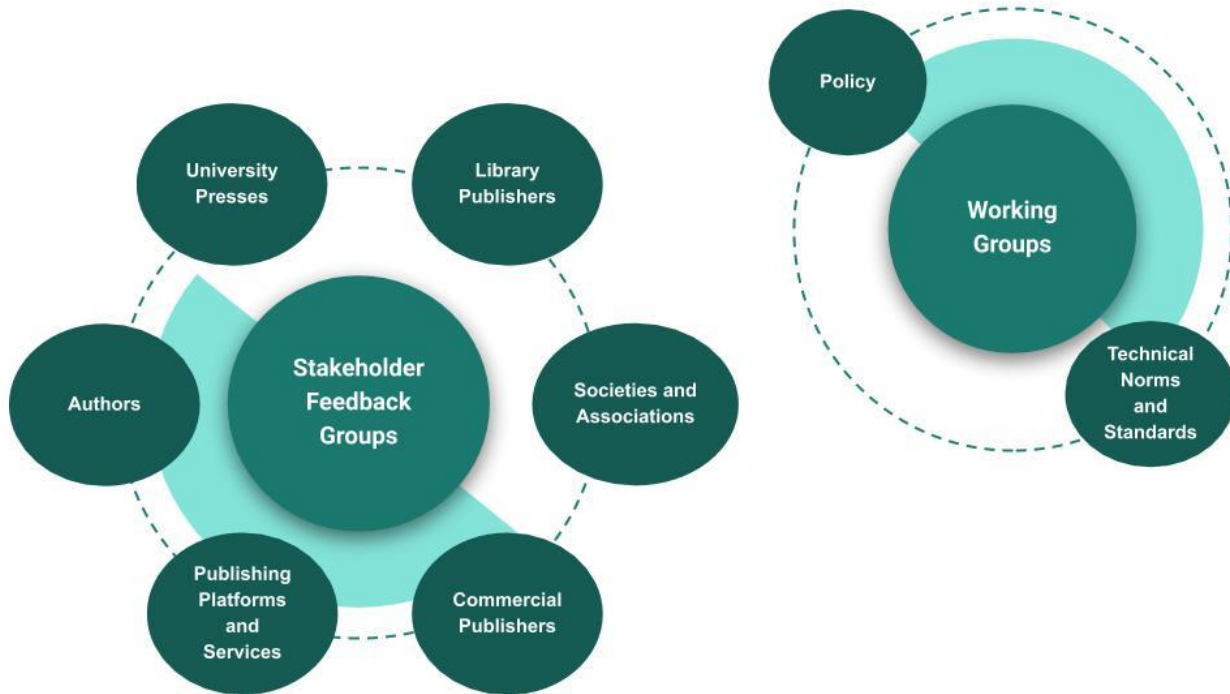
Policy

Working Groups

Technical Norms and Standards

University Presses

Library Publishers

Authors

Stakeholder Feedback Groups

Societies and Associations

Publishing Platforms and Services

Commercial Publishers